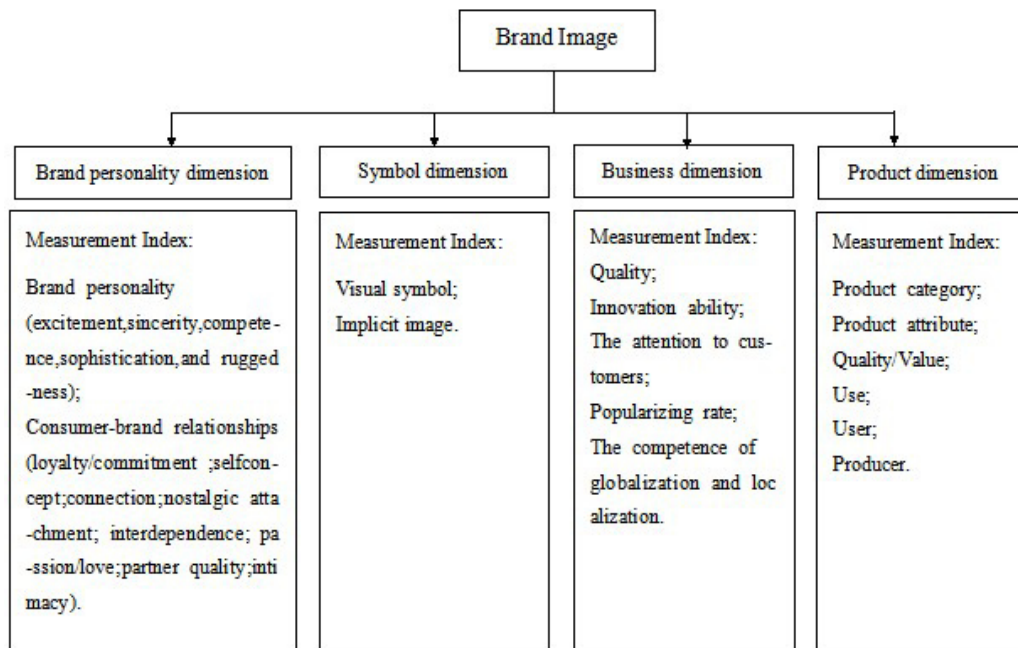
Brand Image

Brand personality dimension

Measurement Index:

Brand personality (excitement,sincerity,competence,sophistication,and ruggedness);

Consumer-brand relationships (loyalty/commitment ;selfconcept;connection;nostalgic attachment; interdependence; passion/love;partner quality;intimacy).

Symbol dimension

Measurement Index:

Visual symbol;

Implicit image.

Business dimension

Measurement Index:

Quality;

Innovation ability;

The attention to customers;

Popularizing rate;

The competence of globalization and localization.

Product dimension

Measurement Index:

Product category;

Product attribute;

Quality/Value;

Use;

User;

Producer.